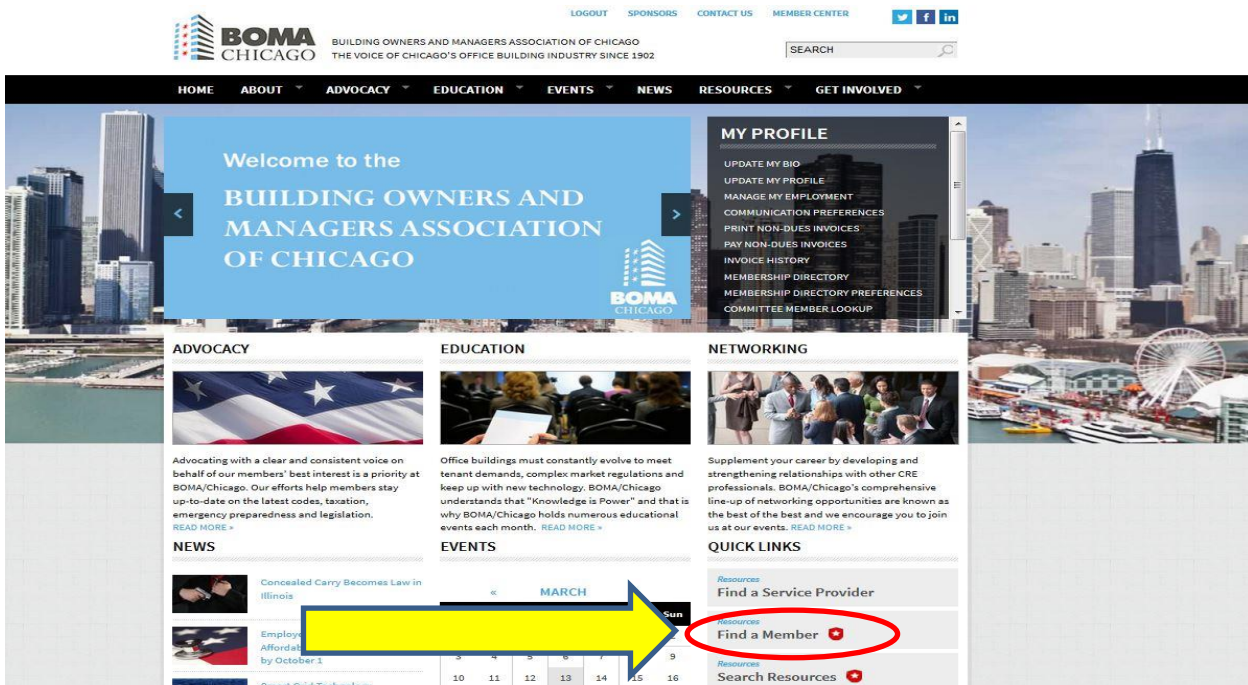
LOGOUT SPONSORS CONTACT US MEMBER CENTER

BOMA CHICAGO

BUILDING OWNERS AND MANAGERS ASSOCIATION OF CHICAGO
THE VOICE OF CHICAGO'S OFFICE BUILDING INDUSTRY SINCE 1902

SEARCH

HOME ABOUT ADVOCACY EDUCATION EVENTS NEWS RESOURCES GET INVOLVED

Welcome to the
BUILDING OWNERS AND MANAGERS ASSOCIATION OF CHICAGO

BOMA CHICAGO

MY PROFILE
UPDATE MY BIO
UPDATE MY PROFILE
MANAGE MY EMPLOYMENT
COMMUNICATION PREFERENCES
PRINT NON-DUES INVOICES
PAY NON-DUES INVOICES
INVOICE HISTORY
MEMBERSHIP DIRECTORY
MEMBERSHIP DIRECTORY PREFERENCES
COMMITTEE MEMBER LOOKUP

ADVOCACY

Advocating with a clear and consistent voice on behalf of our members' best interest is a priority at BOMA/Chicago. Our efforts help members stay up-to-date on the latest codes, taxation, emergency preparedness and legislation. READ MORE »

EDUCATION

Office buildings must constantly evolve to meet tenant demands, complex market regulations and keep up with new technology. BOMA/Chicago understands that "Knowledge is Power" and that is why BOMA/Chicago holds numerous educational events each month. READ MORE »

NETWORKING

Supplement your career by developing and strengthening relationships with other CRE professionals. BOMA/Chicago's comprehensive line-up of networking opportunities are known as the best of the best and we encourage you to join us at our events. READ MORE »

NEWS

Concealed Carry Becomes Law in Illinois

Employ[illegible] Affordab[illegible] by October 1

EVENTS

« MARCH

Sun

3 4 5 6 7 8 9
10 11 12 13 14 15 16

QUICK LINKS

Resources
Find a Service Provider

Resources
Find a Member

Resources
Search Resources